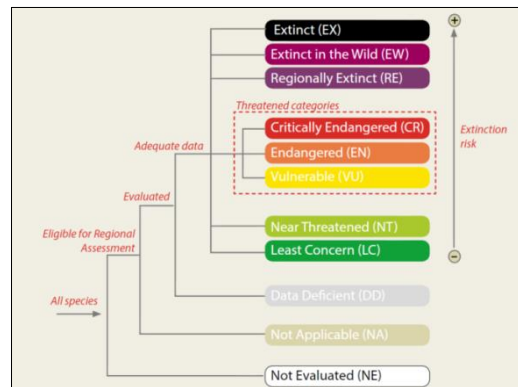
Extinct (EX)
Extinct in the Wild (EW)
Regionally Extinct (RE)
Threatened categories
Critically Endangered (CR)
Endangered (EN)
Vulnerable (VU)
Near Threatened (NT)
Least Concern (LC)
Data Deficient (DD)
Not Applicable (NA)
Not Evaluated (NE)

Adequate data
Evaluated
Eligible for Regional Assessment
All species

+
Extinction risk
−